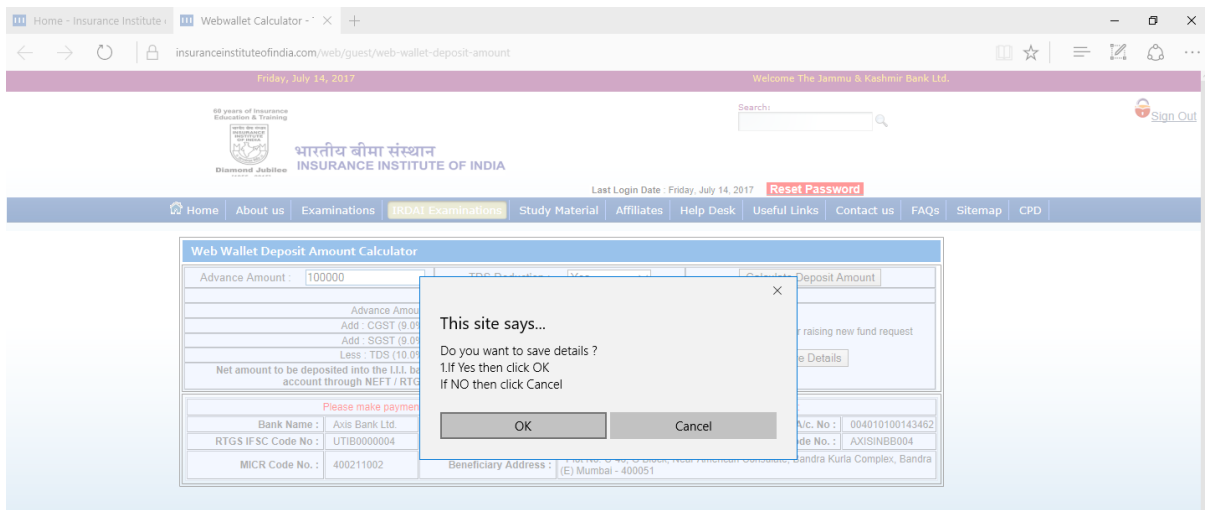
Home - Insurance Institute

Webwallet Calculator -

insuranceinstituteofindia.com/web/guest/web-wallet-deposit-amount

Friday, July 14, 2017

Welcome The Jammu & Kashmir Bank Ltd.

60 years of Insurance Education & Training

Diamond Jubilee

भारतीय बीमा संस्थान
INSURANCE INSTITUTE OF INDIA

Search:

Sign Out

Last Login Date : Friday, July 14, 2017

Reset Password

Home | About us | Examinations | IRDAI Examinations | Study Material | Affiliates | Help Desk | Useful Links | Contact us | FAQs | Sitemap | CPD

Web Wallet Deposit Amount Calculator

Advance Amount : 100000

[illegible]

Calculate Deposit Amount

Advance Amou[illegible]

Add : CGST (9.0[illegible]

Add : SGST (9.0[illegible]

Less : TDS (10.0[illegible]

Net amount to be deposited into the I.I.I. ba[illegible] account through NEFT / RTG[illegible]

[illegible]r raising new fund request

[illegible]e Details

Please make paymen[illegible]

| Bank Name : | Axis Bank Ltd. | | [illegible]A/c. No : | 004010100143462 |
|---|---|---|---|---|
| RTGS IFSC Code No : | UTIB0000004 | | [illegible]ode No. : | AXISINBB004 |
| MICR Code No. : | 400211002 | Beneficiary Address : | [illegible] Bandra Kurla Complex, Bandra (E) Mumbai - 400051 | |

This site says...

Do you want to save details ?
1.If Yes then click OK
If NO then click Cancel

OK

Cancel